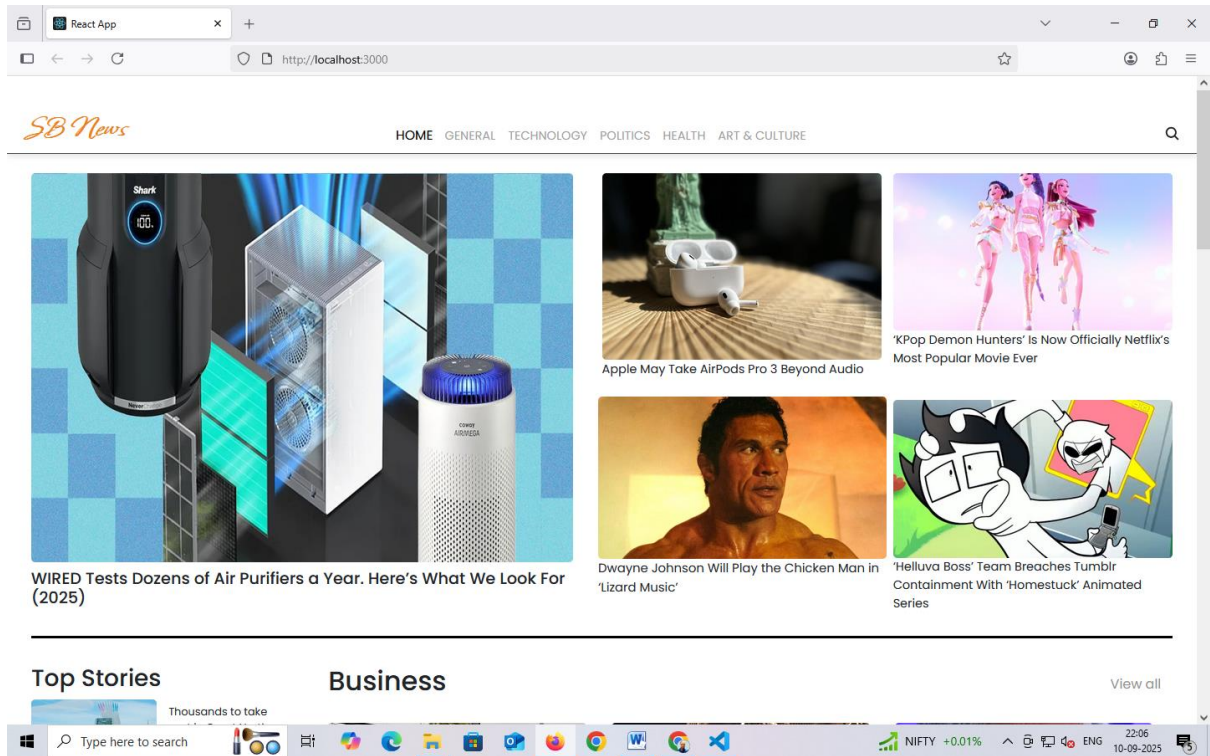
React App

http://localhost:3000

SB News

HOME GENERAL TECHNOLOGY POLITICS HEALTH ART & CULTURE

Shark

100

COWAY AIRMEGA

WIRED Tests Dozens of Air Purifiers a Year. Here's What We Look For (2025)

Apple May Take AirPods Pro 3 Beyond Audio

'KPop Demon Hunters' Is Now Officially Netflix's Most Popular Movie Ever

Dwayne Johnson Will Play the Chicken Man in 'Lizard Music'

'Helluva Boss' Team Breaches Tumblr Containment With 'Homestuck' Animated Series

Top Stories

Thousands to take

Business

View all

Type here to search

NIFTY +0.01%

ENG

22:06
10-09-2025